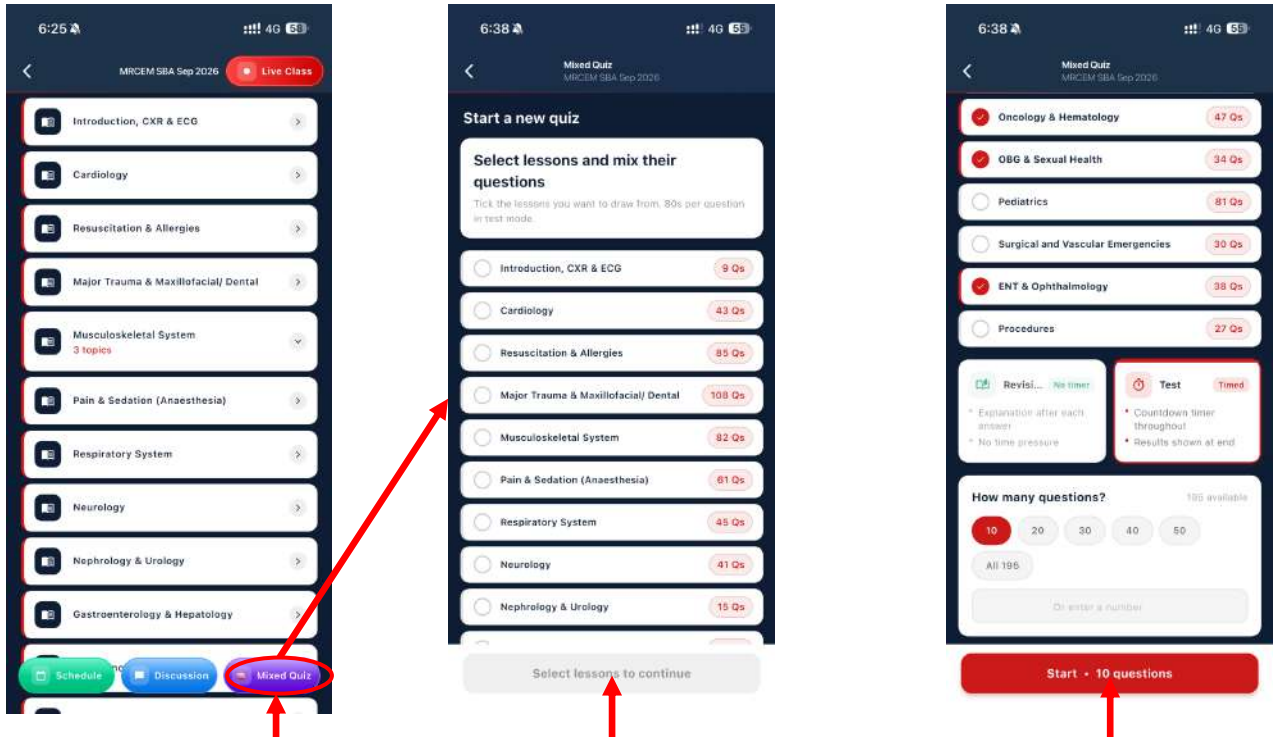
6:25 4G 58

MRCEM SBA Sep 2026 Live Class

Introduction, CXR & ECG

Cardiology

Resuscitation & Allergies

Major Trauma & Maxillofacial/ Dental

Musculoskeletal System
3 topics

Pain & Sedation (Anaesthesia)

Respiratory System

Neurology

Nephrology & Urology

Gastroenterology & Hepatology

Schedule Discussion Mixed Quiz

6:38 4G 55

Mixed Quiz
MRCEM SBA Sep 2026

Start a new quiz

Select lessons and mix their questions

Tick the lessons you want to draw from. 80s per question in test mode.

Introduction, CXR & ECG 9 Qs
Cardiology 43 Qs
Resuscitation & Allergies 85 Qs
Major Trauma & Maxillofacial/ Dental 108 Qs
Musculoskeletal System 82 Qs
Pain & Sedation (Anaesthesia) 61 Qs
Respiratory System 45 Qs
Neurology 41 Qs
Nephrology & Urology 15 Qs

Select lessons to continue

6:38 4G 55

Mixed Quiz
MRCEM SBA Sep 2026

Oncology & Hematology 47 Qs
OBG & Sexual Health 34 Qs
Pediatrics 81 Qs
Surgical and Vascular Emergencies 30 Qs
ENT & Ophthalmology 38 Qs
Procedures 27 Qs

Revisi... No timer
• Explanation after each answer
• No time pressure

Test Timed
• Countdown timer throughout
• Results shown at end

How many questions? 195 available

10 20 30 40 50
All 195

Or enter a number

Start • 10 questions